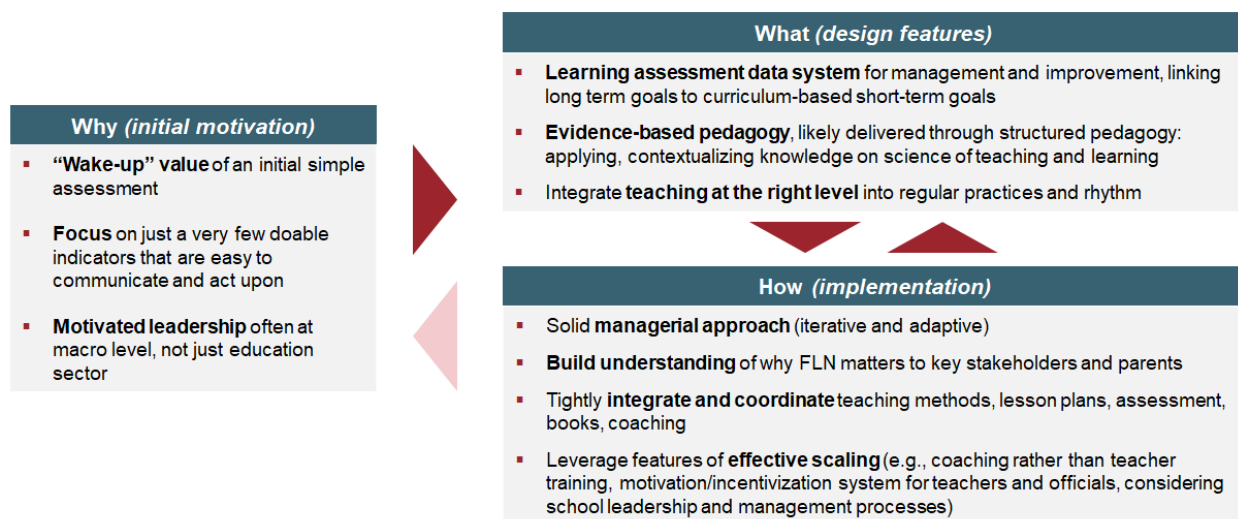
Why (initial motivation)

- "Wake-up" value of an initial simple assessment
- Focus on just a very few doable indicators that are easy to communicate and act upon
- Motivated leadership often at macro level, not just education sector

What (design features)

- Learning assessment data system for management and improvement, linking long term goals to curriculum-based short-term goals
- Evidence-based pedagogy, likely delivered through structured pedagogy: applying, contextualizing knowledge on science of teaching and learning
- Integrate teaching at the right level into regular practices and rhythm

How (implementation)

- Solid managerial approach (iterative and adaptive)
- Build understanding of why FLN matters to key stakeholders and parents
- Tightly integrate and coordinate teaching methods, lesson plans, assessment, books, coaching
- Leverage features of effective scaling (e.g., coaching rather than teacher training, motivation/incentivization system for teachers and officials, considering school leadership and management processes)